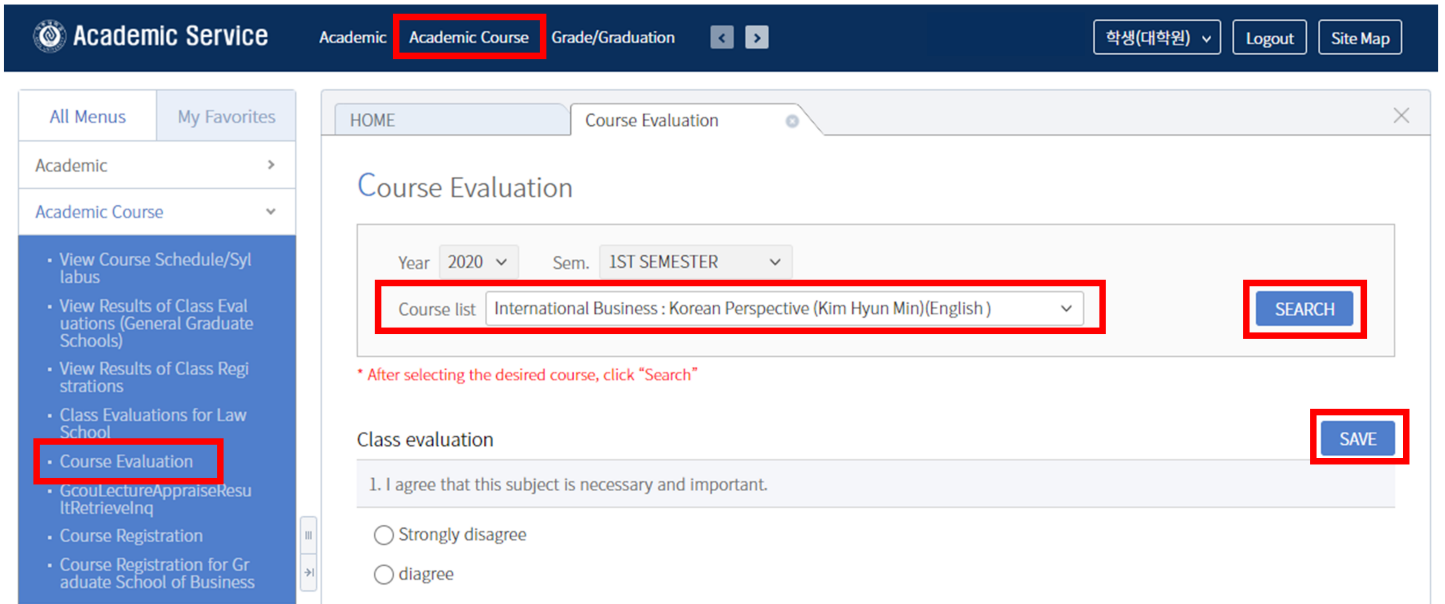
Academic Service
Academic Academic Course Grade/Graduation
학생(대학원) Logout Site Map

All Menus My Favorites
Academic
Academic Course
• View Course Schedule/Syllabus
• View Results of Class Evaluations (General Graduate Schools)
• View Results of Class Registrations
• Class Evaluations for Law School
• Course Evaluation
• GcouLectureAppraiseResultRetrieveInq
• Course Registration
• Course Registration for Graduate School of Business

HOME Course Evaluation

Course Evaluation

Year 2020 Sem. 1ST SEMESTER
Course list International Business : Korean Perspective (Kim Hyun Min)(English ) SEARCH

* After selecting the desired course, click "Search"

Class evaluation SAVE

1. I agree that this subject is necessary and important.

Strongly disagree
diagree